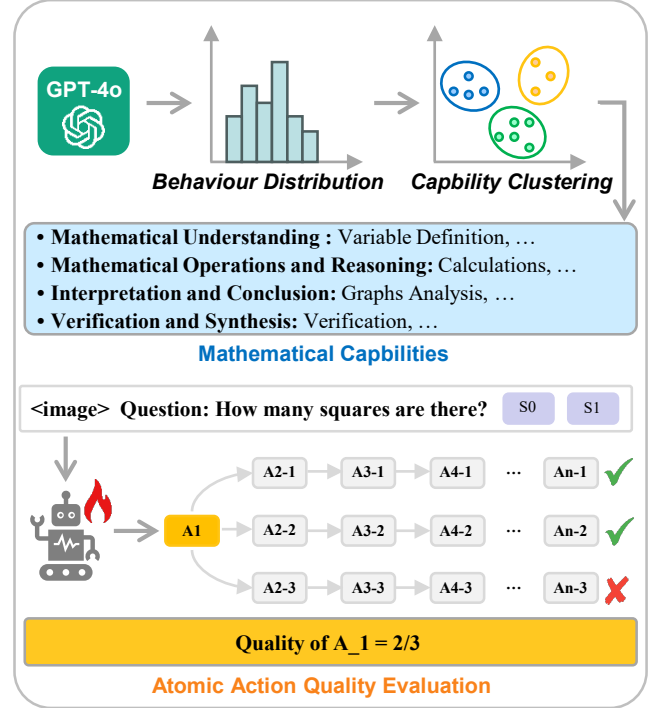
GPT-4o

Behaviour Distribution

Capbility Clustering

• Mathematical Understanding : Variable Definition, …
• Mathematical Operations and Reasoning: Calculations, …
• Interpretation and Conclusion: Graphs Analysis, …
• Verification and Synthesis: Verification, …

Mathematical Capbilities

<image> Question: How many squares are there? S0 S1

A1

A2-1 A3-1 A4-1 ··· An-1

A2-2 A3-2 A4-2 ··· An-2

A2-3 A3-3 A4-3 ··· An-3

Quality of A_1 = 2/3

Atomic Action Quality Evaluation